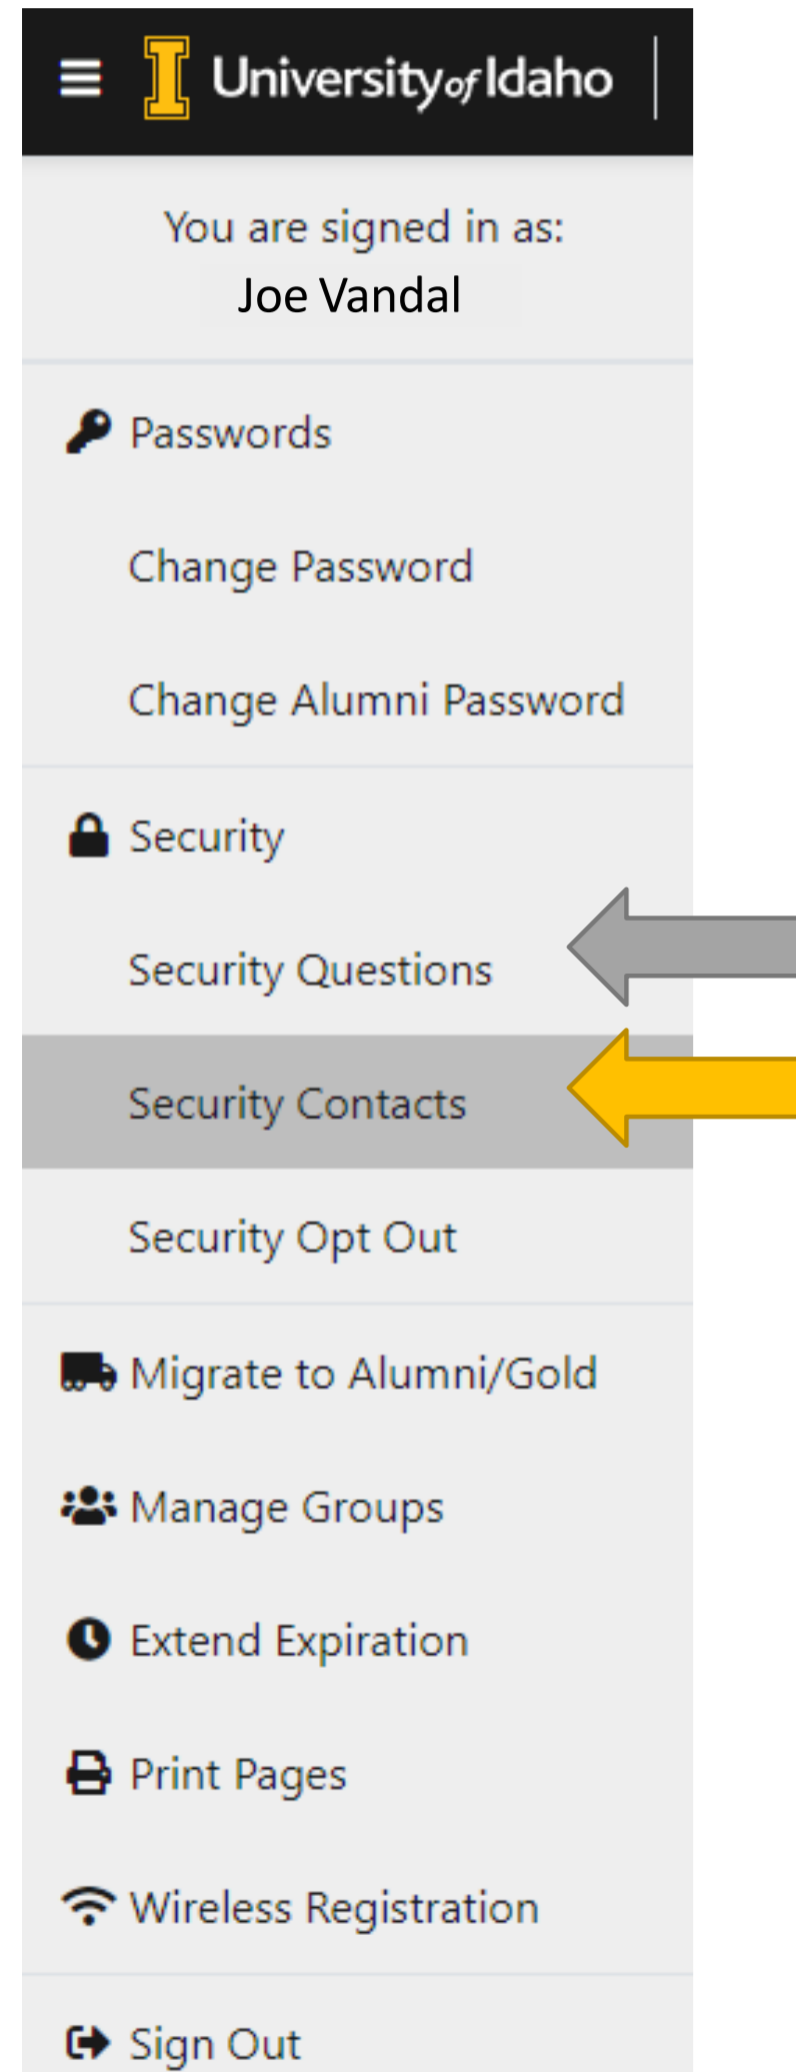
University of Idaho

You are signed in as:
Joe Vandal

Passwords

Change Password

Change Alumni Password

Security

Security Questions

Security Contacts

Security Opt Out

Migrate to Alumni/Gold

Manage Groups

Extend Expiration

Print Pages

Wireless Registration

Sign Out